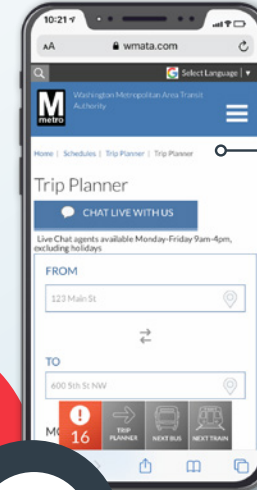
10:21

AA wmata.com

Select Language

Washington Metropolitan Area Transit Authority

M metro

Home | Schedules | Trip Planner | Trip Planner

Trip Planner

CHAT LIVE WITH US

Live Chat agents available Monday-Friday 9am-4pm, excluding holidays

FROM

123 Main St

TO

600 5th St NW

MO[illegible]

16

TRIP PLANNER

NEXT BUS

NEXT TRAIN